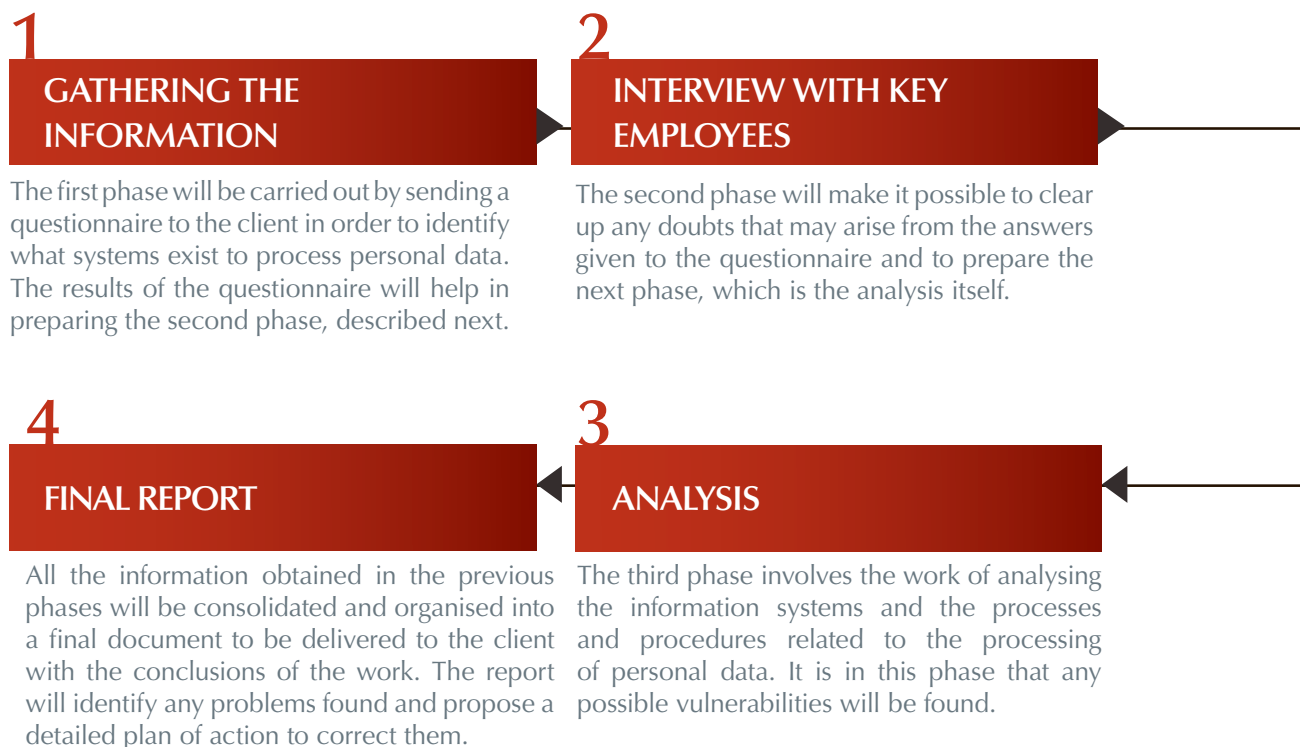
1
GATHERING THE INFORMATION

The first phase will be carried out by sending a questionnaire to the client in order to identify what systems exist to process personal data. The results of the questionnaire will help in preparing the second phase, described next.

2
INTERVIEW WITH KEY EMPLOYEES

The second phase will make it possible to clear up any doubts that may arise from the answers given to the questionnaire and to prepare the next phase, which is the analysis itself.

3
ANALYSIS

The third phase involves the work of analysing the information systems and the processes and procedures related to the processing of personal data. It is in this phase that any possible vulnerabilities will be found.

4
FINAL REPORT

All the information obtained in the previous phases will be consolidated and organised into a final document to be delivered to the client with the conclusions of the work. The report will identify any problems found and propose a detailed plan of action to correct them.